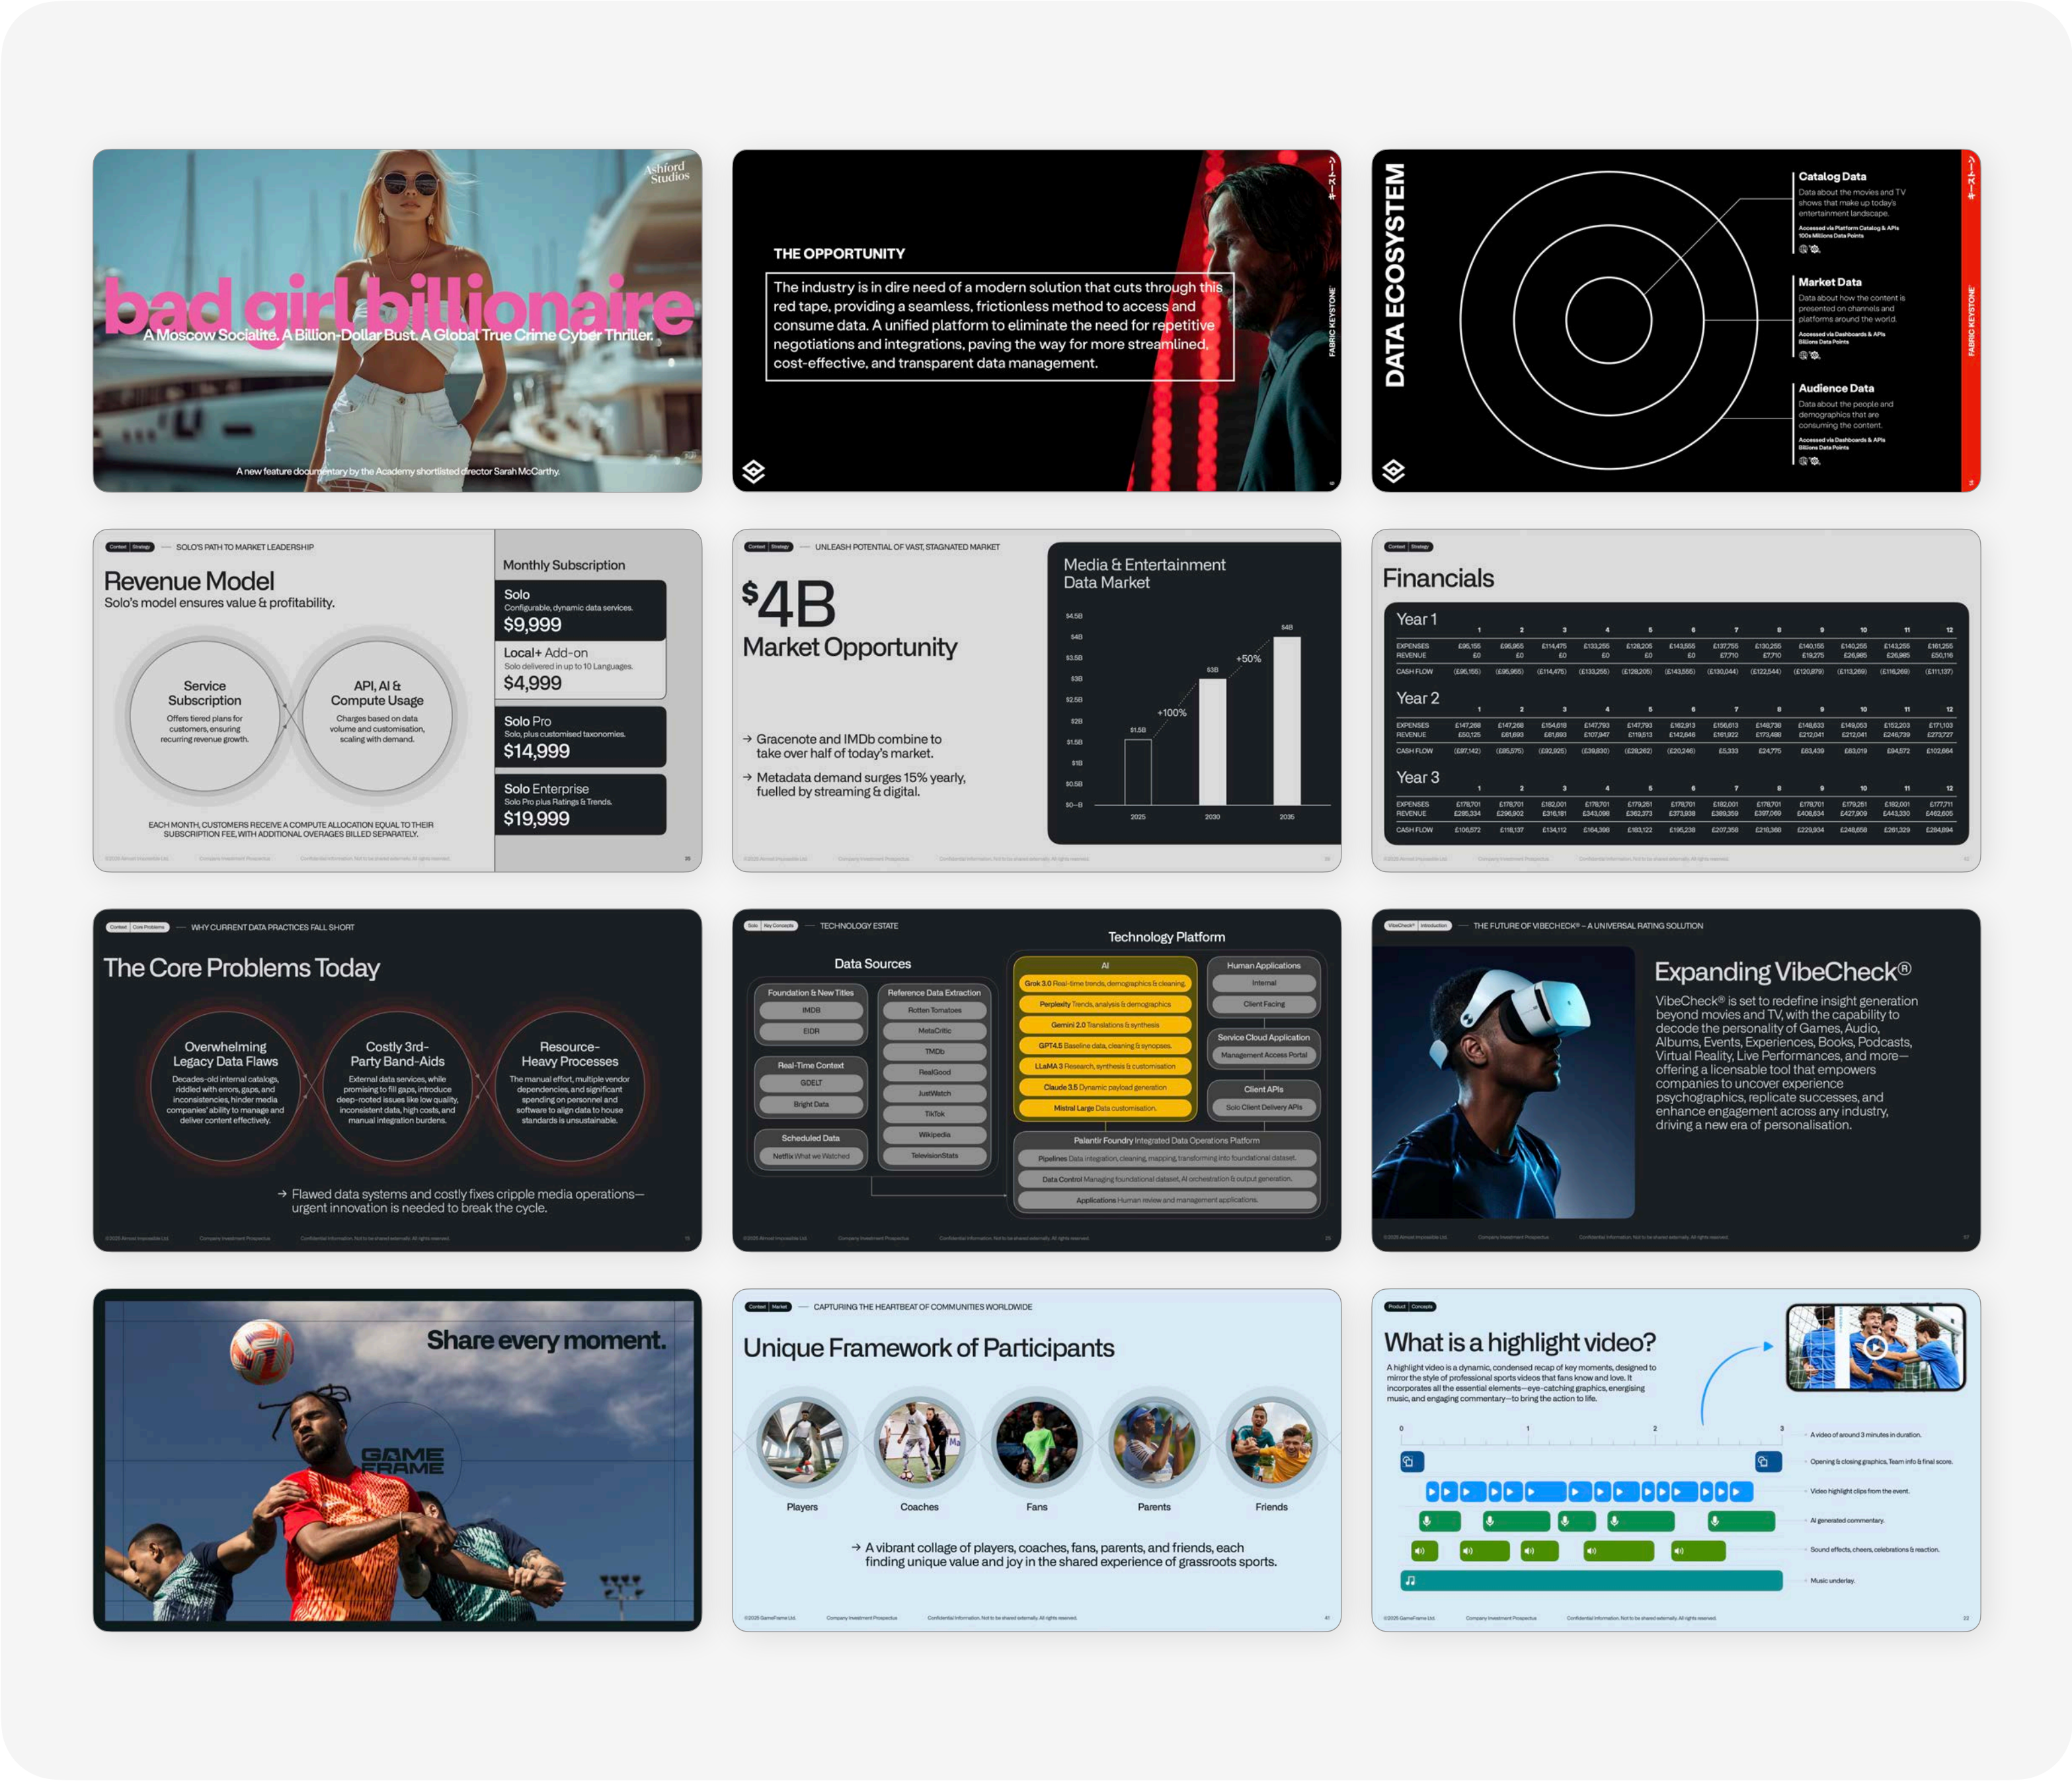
Ashford Studios

bad girl billionaire

A Moscow Socialite. A Billion-Dollar Bust. A Global True Crime Cyber Thriller.

A new feature documentary by the Academy shortlisted director Sarah McCarthy.

THE OPPORTUNITY

The industry is in dire need of a modern solution that cuts through this red tape, providing a seamless, frictionless method to access and consume data. A unified platform to eliminate the need for repetitive negotiations and integrations, paving the way for more streamlined, cost-effective, and transparent data management.

FABRIC KEYSTONE

DATA ECOSYSTEM

Catalog Data
Data about the movies and TV shows that make up today's entertainment landscape.

Market Data
Data about how the content is presented on channels and platforms around the world.

Audience Data
Data about the people and demographics that are consuming the content.

FABRIC KEYSTONE

SOLO'S PATH TO MARKET LEADERSHIP

Revenue Model
Solo's model ensures value & profitability.

Service Subscription
Offers tiered plans for customers, ensuring recurring revenue growth.

API, AI & Compute Usage
Charges based on data volume and customisation, scaling with demand.

EACH MONTH, CUSTOMERS RECEIVE A COMPUTE ALLOCATION EQUAL TO THEIR SUBSCRIPTION FEE, WITH ADDITIONAL OVERAGES BILLED SEPARATELY.

Monthly Subscription

Solo
Configurable, dynamic data services.
$9,999

Local+ Add-on
Solo delivered in up to 10 Languages.
$4,999

Solo Pro
Solo, plus customised taxonomies.
$14,999

Solo Enterprise
Solo Pro plus Ratings & Trends.
$19,999

UNLEASH POTENTIAL OF VAST, STAGNATED MARKET

$4B
Market Opportunity

→ Gracenote and IMDb combine to take over half of today's market.

→ Metadata demand surges 15% yearly, fuelled by streaming & digital.

Media & Entertainment Data Market

$1.5B
$3B
$4B
+100%
+50%
2025
2030
2035

Financials

Year 1

Year 2

Year 3

EXPENSES
REVENUE
CASH FLOW

WHY CURRENT DATA PRACTICES FALL SHORT

The Core Problems Today

Overwhelming Legacy Data Flaws
Decades-old internal catalogs, riddled with errors, gaps, and inconsistencies, hinder media companies' ability to manage and deliver content effectively.

Costly 3rd-Party Band-Aids
External data services, while promising to fill gaps, introduce deep-rooted issues like low quality, inconsistent data, high costs, and manual integration burdens.

Resource-Heavy Processes
The manual effort, multiple vendor dependencies, and significant spending on personnel and software to align data to house standards is unsustainable.

→ Flawed data systems and costly fixes cripple media operations—urgent innovation is needed to break the cycle.

TECHNOLOGY ESTATE

Technology Platform

Data Sources

Foundation & New Titles
IMDB
EIDR

Reference Data Extraction
Rotten Tomatoes
MetaCritic
TMDb
RealGood
JustWatch
TikTok
Wikipedia
TelevisionStats

Real-Time Context
GDELT
Bright Data

Scheduled Data
Netflix What we Watched

AI
Grok 3.0 Real-time trends, demographics & cleaning.
Perplexity Trends, analysis & demographics
Gemini 2.0 Translations & synthesis
GPT4.5 Baseline data, cleaning & synopses.
LLaMA 3 Research, synthesis & customisation
Claude 3.5 Dynamic payload generation
Mistral Large Data customisation.

Human Applications
Internal
Client Facing

Service Cloud Application
Management Access Portal

Client APIs
Solo Client Delivery APIs

Palantir Foundry Integrated Data Operations Platform
Pipelines Data integration, cleaning, mapping, transforming into foundational dataset.
Data Control Managing foundational dataset, AI orchestration & output generation.
Applications Human review and management applications.

THE FUTURE OF VIBECHECK® – A UNIVERSAL RATING SOLUTION

Expanding VibeCheck®

VibeCheck® is set to redefine insight generation beyond movies and TV, with the capability to decode the personality of Games, Audio, Albums, Events, Experiences, Books, Podcasts, Virtual Reality, Live Performances, and more—offering a licensable tool that empowers companies to uncover experience psychographics, replicate successes, and enhance engagement across any industry, driving a new era of personalisation.

Share every moment.

GAME FRAME

CAPTURING THE HEARTBEAT OF COMMUNITIES WORLDWIDE

Unique Framework of Participants

Players
Coaches
Fans
Parents
Friends

→ A vibrant collage of players, coaches, fans, parents, and friends, each finding unique value and joy in the shared experience of grassroots sports.

What is a highlight video?

A highlight video is a dynamic, condensed recap of key moments, designed to mirror the style of professional sports videos that fans know and love. It incorporates all the essential elements—eye-catching graphics, energising music, and engaging commentary—to bring the action to life.

0
1
2
3

A video of around 3 minutes in duration.
Opening & closing graphics, Team info & final score.
Video highlight clips from the event.
AI generated commentary.
Sound effects, cheers, celebrations & reaction.
Music underlay.